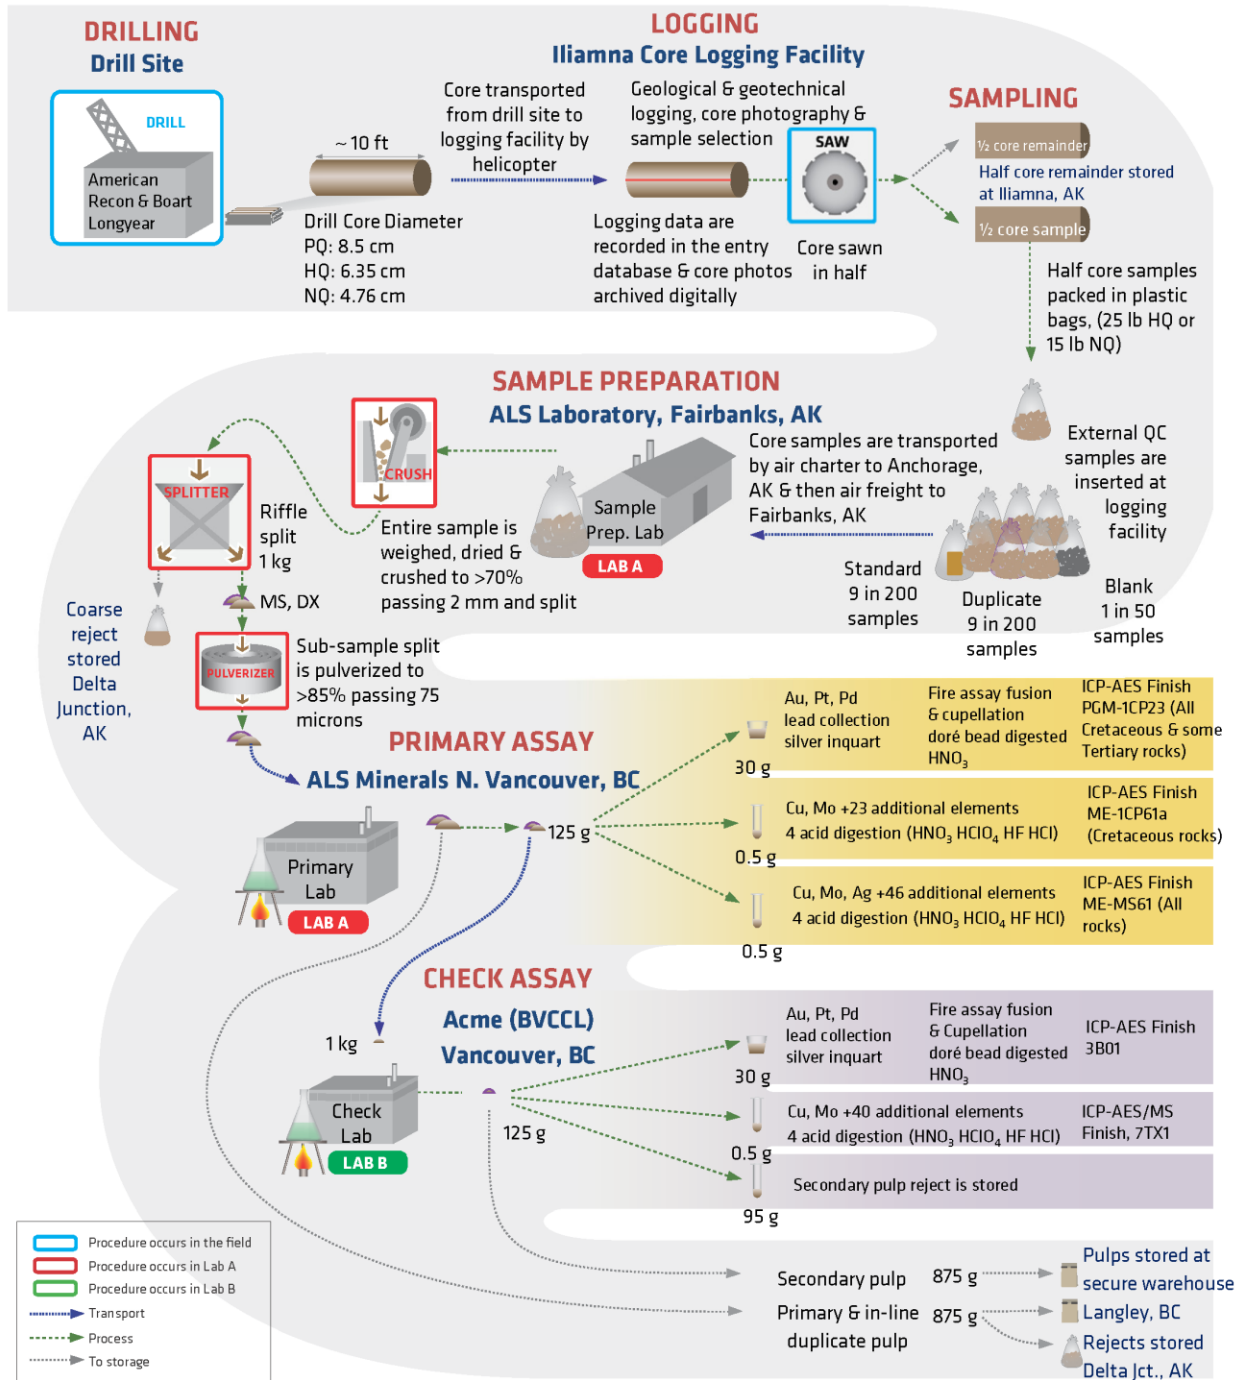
DRILLING
Drill Site

DRILL
American Recon & Boart Longyear

~ 10 ft

Drill Core Diameter
PQ: 8.5 cm
HQ: 6.35 cm
NQ: 4.76 cm

LOGGING
Iliamna Core Logging Facility

Core transported from drill site to logging facility by helicopter

Geological & geotechnical logging, core photography & sample selection

SAW

Logging data are recorded in the entry database & core photos archived digitally

Core sawn in half

SAMPLING

½ core remainder
Half core remainder stored at Iliamna, AK

½ core sample

Half core samples packed in plastic bags, (25 lb HQ or 15 lb NQ)

SAMPLE PREPARATION
ALS Laboratory, Fairbanks, AK

CRUSH

SPLITTER

Riffle split 1 kg

Entire sample is weighed, dried & crushed to >70% passing 2 mm and split

Sample Prep. Lab
LAB A

Core samples are transported by air charter to Anchorage, AK & then air freight to Fairbanks, AK

External QC samples are inserted at logging facility

Standard 9 in 200 samples

Duplicate 9 in 200 samples

Blank 1 in 50 samples

Coarse reject stored Delta Junction, AK

MS, DX

PULVERIZER

Sub-sample split is pulverized to >85% passing 75 microns

PRIMARY ASSAY
ALS Minerals N. Vancouver, BC

Primary Lab
LAB A

125 g

30 g
Au, Pt, Pd lead collection silver inquart
Fire assay fusion & cupellation doré bead digested $HNO_3$
ICP-AES Finish PGM-1CP23 (All Cretaceous & some Tertiary rocks)

0.5 g
Cu, Mo +23 additional elements 4 acid digestion ($HNO_3$ $HClO_4$ HF HCl)
ICP-AES Finish ME-1CP61a (Cretaceous rocks)

0.5 g
Cu, Mo, Ag +46 additional elements 4 acid digestion ($HNO_3$ $HClO_4$ HF HCl)
ICP-AES Finish ME-MS61 (All rocks)

CHECK ASSAY
Acme (BVCCL)
Vancouver, BC

1 kg

Check Lab
LAB B

125 g

30 g
Au, Pt, Pd lead collection silver inquart
Fire assay fusion & Cupellation doré bead digested $HNO_3$
ICP-AES Finish 3B01

0.5 g
Cu, Mo +40 additional elements 4 acid digestion ($HNO_3$ $HClO_4$ HF HCl)
ICP-AES/MS Finish, 7TX1

95 g
Secondary pulp reject is stored

Secondary pulp 875 g
Primary & in-line duplicate pulp 875 g

Pulps stored at secure warehouse Langley, BC
Rejects stored Delta Jct., AK

Procedure occurs in the field
Procedure occurs in Lab A
Procedure occurs in Lab B
Transport
Process
To storage